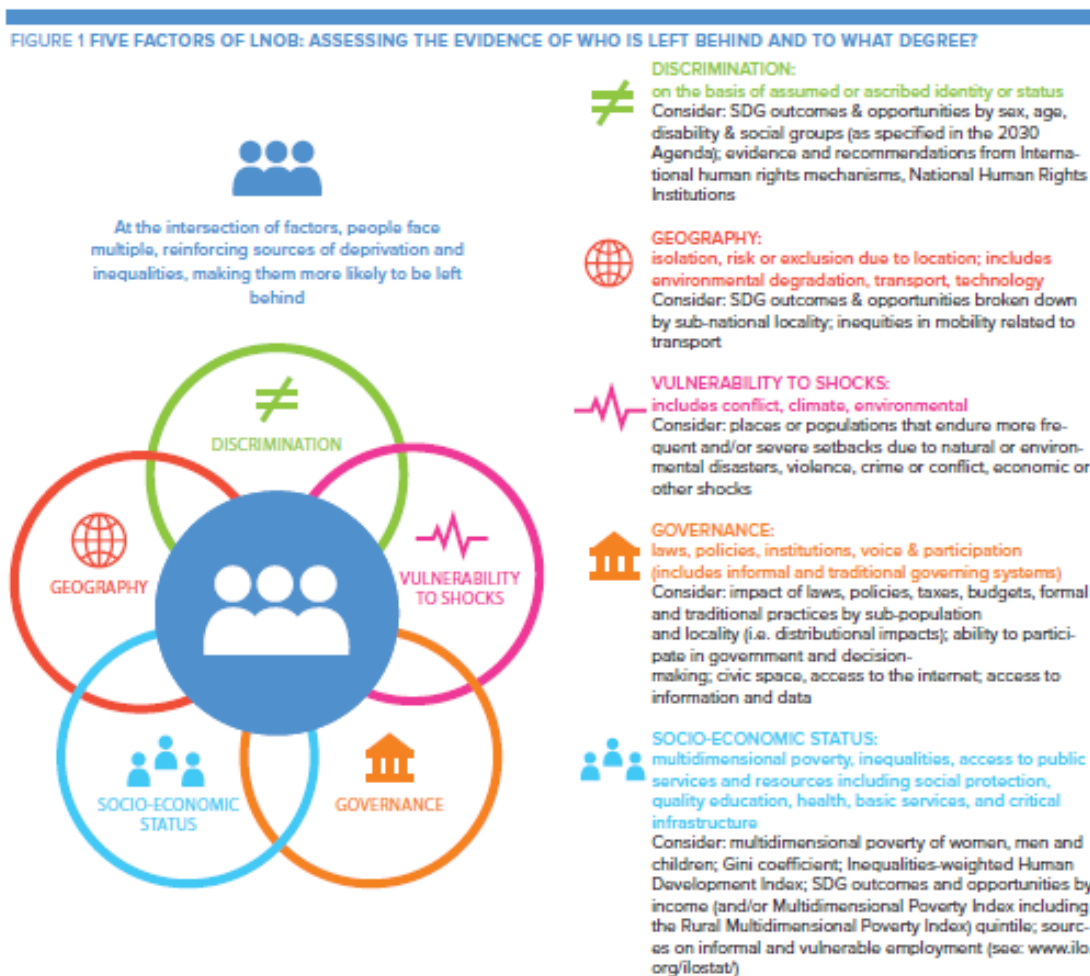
FIGURE 1 FIVE FACTORS OF LNOB: ASSESSING THE EVIDENCE OF WHO IS LEFT BEHIND AND TO WHAT DEGREE?

At the intersection of factors, people face multiple, reinforcing sources of deprivation and inequalities, making them more likely to be left behind

DISCRIMINATION

GEOGRAPHY

VULNERABILITY TO SHOCKS

SOCIO-ECONOMIC STATUS

GOVERNANCE

DISCRIMINATION:
on the basis of assumed or ascribed identity or status
Consider: SDG outcomes & opportunities by sex, age, disability & social groups (as specified in the 2030 Agenda); evidence and recommendations from International human rights mechanisms, National Human Rights Institutions

GEOGRAPHY:
isolation, risk or exclusion due to location; includes environmental degradation, transport, technology
Consider: SDG outcomes & opportunities broken down by sub-national locality; inequities in mobility related to transport

VULNERABILITY TO SHOCKS:
includes conflict, climate, environmental
Consider: places or populations that endure more frequent and/or severe setbacks due to natural or environmental disasters, violence, crime or conflict, economic or other shocks

GOVERNANCE:
laws, policies, institutions, voice & participation (includes informal and traditional governing systems)
Consider: impact of laws, policies, taxes, budgets, formal and traditional practices by sub-population and locality (i.e. distributional impacts); ability to participate in government and decision-making; civic space, access to the internet; access to information and data

SOCIO-ECONOMIC STATUS:
multidimensional poverty, inequalities, access to public services and resources including social protection, quality education, health, basic services, and critical infrastructure
Consider: multidimensional poverty of women, men and children; Gini coefficient; Inequalities-weighted Human Development Index; SDG outcomes and opportunities by income (and/or Multidimensional Poverty Index including the Rural Multidimensional Poverty Index) quintile; sources on informal and vulnerable employment (see: www.ilo.org/ilostat/)